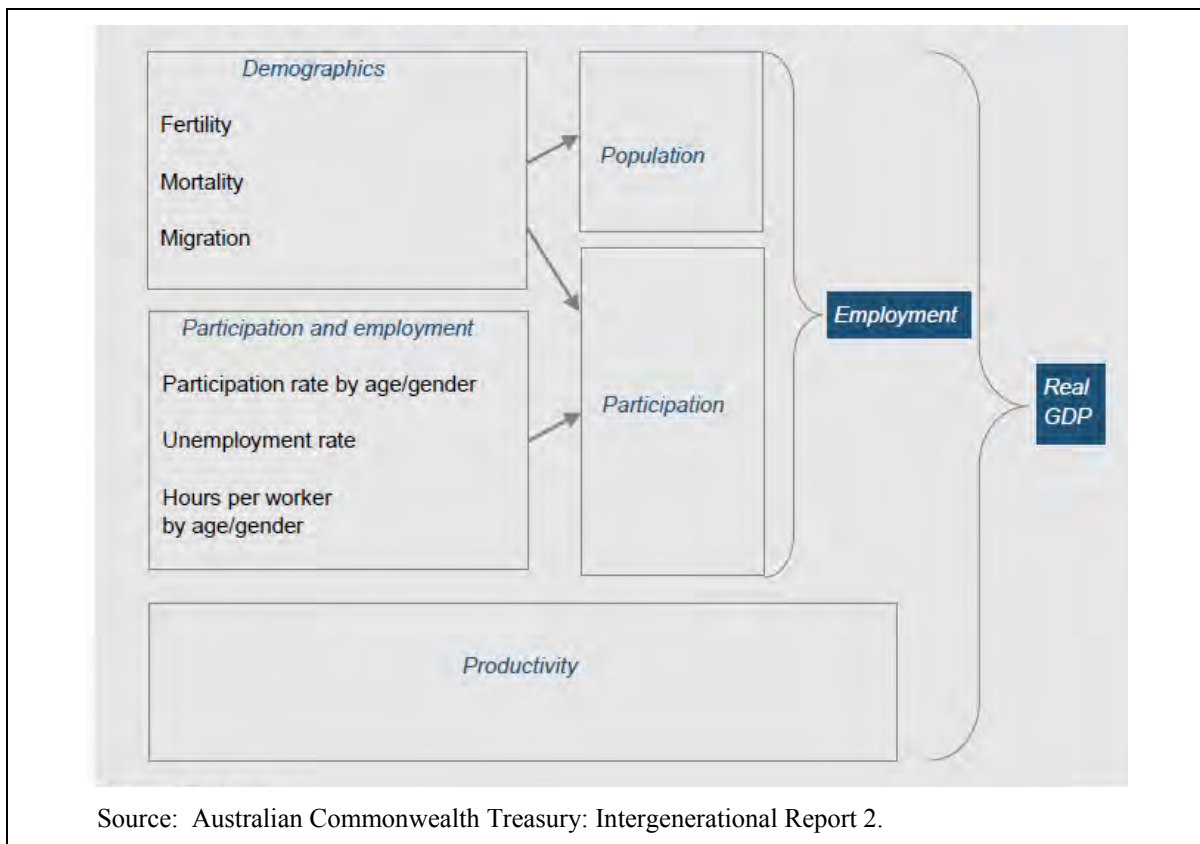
Demographics

Fertility

Mortality

Migration

Population

Participation and employment

Participation rate by age/gender

Unemployment rate

Hours per worker by age/gender

Participation

Employment

Real GDP

Productivity

Source: Australian Commonwealth Treasury: Intergenerational Report 2.